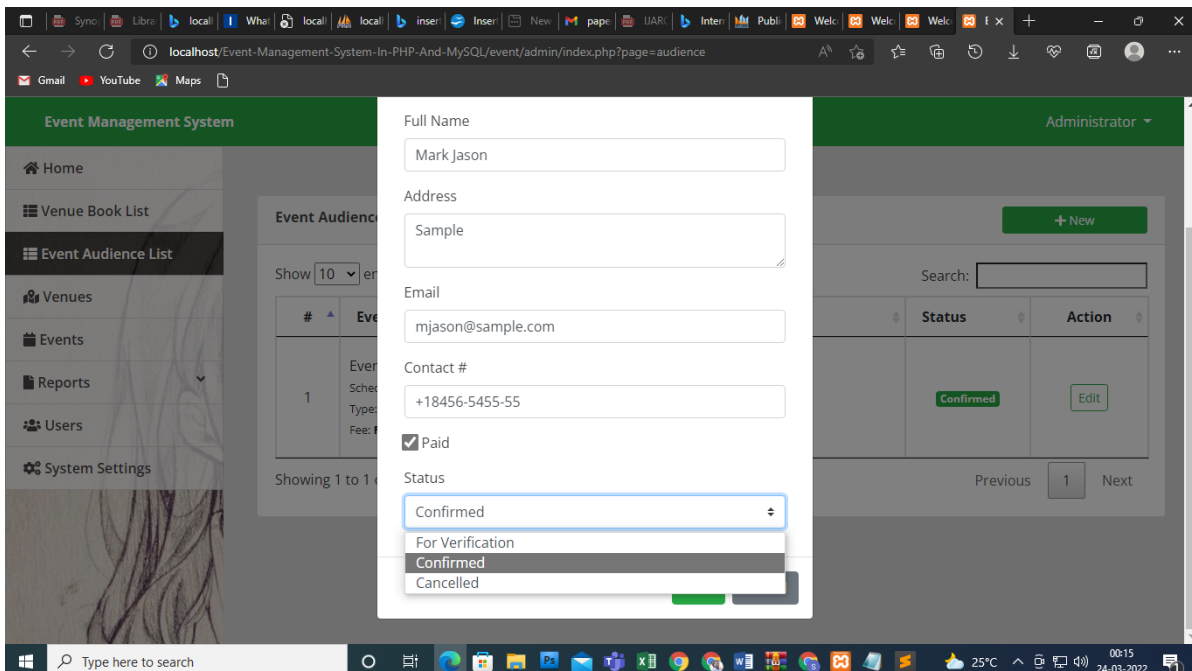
Syno Libra locall What locall locall inser Inser New pape UARC Intern Publi Welc Welc Welc E ×

localhost/Event-Management-System-In-PHP-And-MySQL/event/admin/index.php?page=audience

Gmail YouTube Maps

Event Management System

Administrator

Home

Venue Book List

Event Audience List

Venues

Events

Reports

Users

System Settings

Event Audience

+ New

Show 10 en

Search:

| # | Eve | Status | Action |
|---|---|---|---|
| 1 | Even Sched Type: Fee: | Confirmed | Edit |

Showing 1 to 1

Previous 1 Next

Full Name

Mark Jason

Address

Sample

Email

mjason@sample.com

Contact #

+18456-5455-55

Paid

Status

Confirmed

For Verification
Confirmed
Cancelled

Type here to search

25°C

00:15
24-03-2022